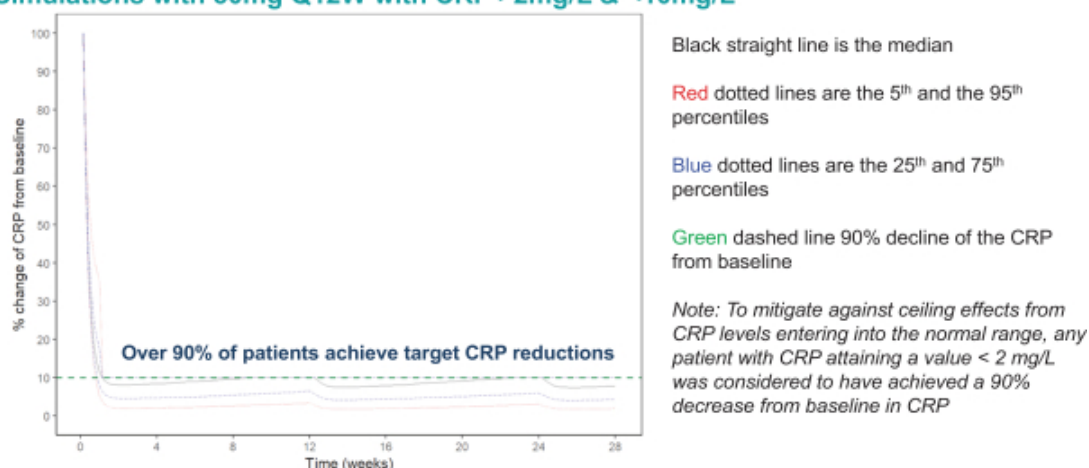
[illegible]

100
90
80
70
60
50
40
30
20
10
0

% change of CRP from baseline

Over 90% of patients achieve target CRP reductions

0 4 8 12 16 20 24 28

Time (weeks)

Black straight line is the median

Red dotted lines are the 5$^{th}$ and the 95$^{th}$ percentiles

Blue dotted lines are the 25$^{th}$ and 75$^{th}$ percentiles

Green dashed line 90% decline of the CRP from baseline

Note: To mitigate against ceiling effects from CRP levels entering into the normal range, any patient with CRP attaining a value < 2 mg/L was considered to have achieved a 90% decrease from baseline in CRP